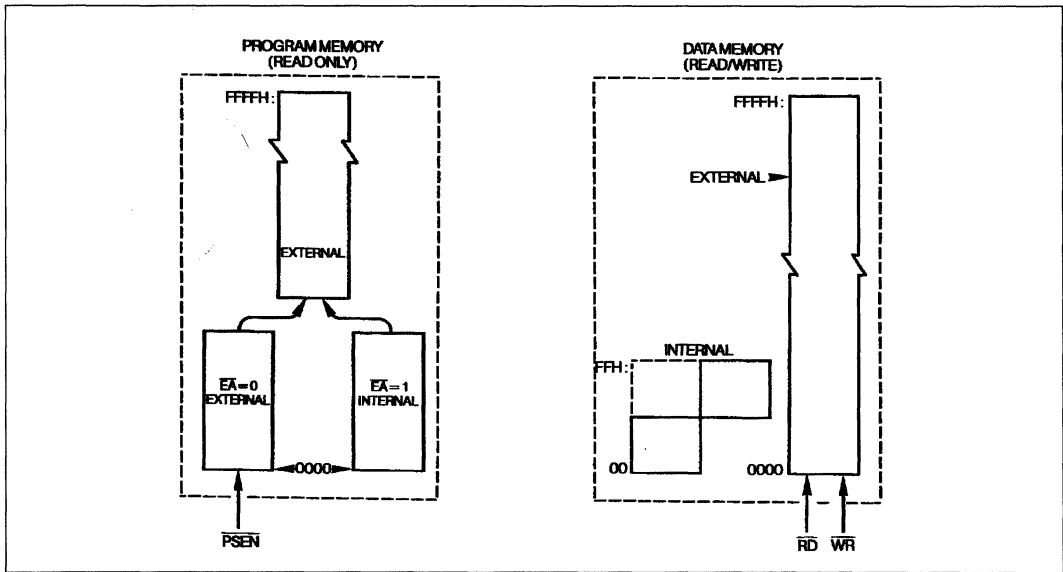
PROGRAM MEMORY
(READ ONLY)

FFFFH:

EXTERNAL

$\overline{EA}=0$
EXTERNAL

$\overline{EA}=1$
INTERNAL

0000

$\overline{PSEN}$

DATA MEMORY
(READ/WRITE)

FFFFH:

EXTERNAL

INTERNAL

FFH:

00

0000

$\overline{RD}$ $\overline{WR}$